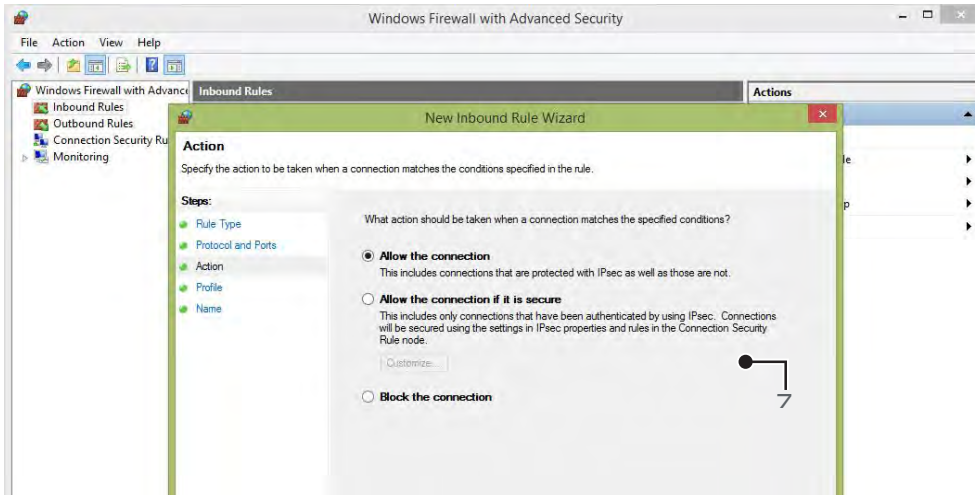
Windows Firewall with Advanced Security

File Action View Help

Windows Firewall with Advance
Inbound Rules
Outbound Rules
Connection Security Ru
Monitoring

Inbound Rules

Actions

le

p

New Inbound Rule Wizard

Action

Specify the action to be taken when a connection matches the conditions specified in the rule.

Steps:
Rule Type
Protocol and Ports
Action
Profile
Name

What action should be taken when a connection matches the specified conditions?

Allow the connection
This includes connections that are protected with IPsec as well as those are not.

Allow the connection if it is secure
This includes only connections that have been authenticated by using IPsec. Connections will be secured using the settings in IPsec properties and rules in the Connection Security Rule node.

Customize...

Block the connection

7